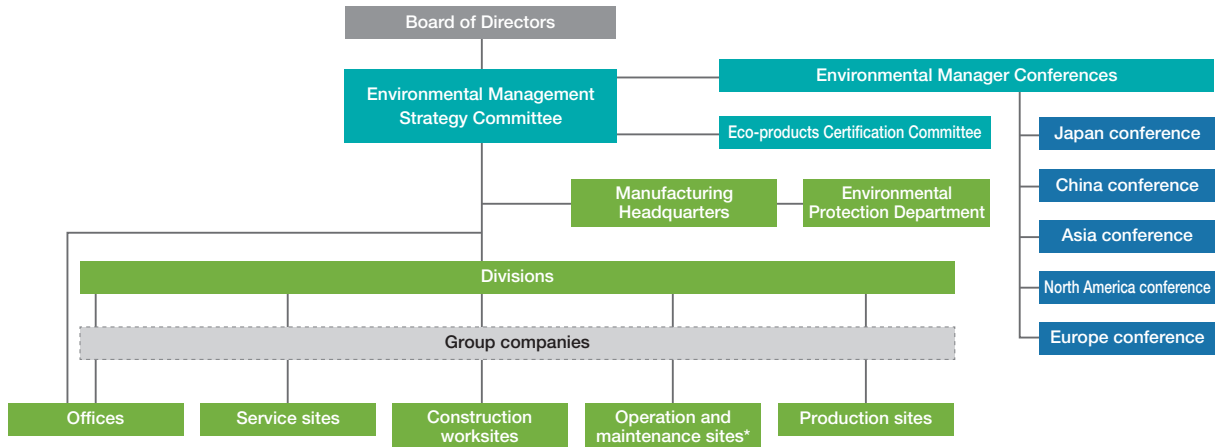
Board of Directors

Environmental Management Strategy Committee

Environmental Manager Conferences

Eco-products Certification Committee

Japan conference

China conference

Asia conference

North America conference

Europe conference

Manufacturing Headquarters

Environmental Protection Department

Divisions

Group companies

Offices

Service sites

Construction worksites

Operation and maintenance sites*

Production sites